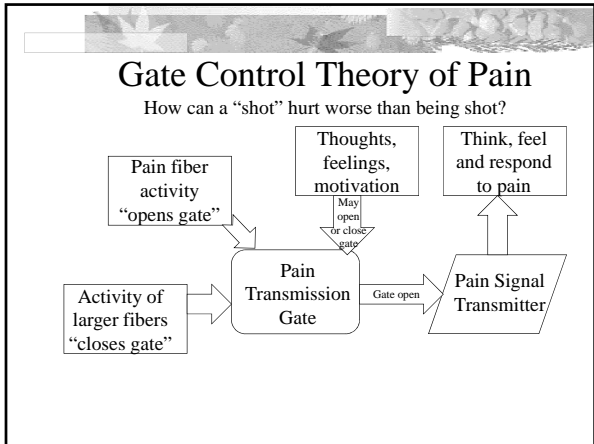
Gate Control Theory of Pain

How can a “shot” hurt worse than being shot?

Pain fiber activity “opens gate”

Thoughts, feelings, motivation

May open or close gate

Think, feel and respond to pain

Activity of larger fibers “closes gate”

Pain Transmission Gate

Gate open

Pain Signal Transmitter